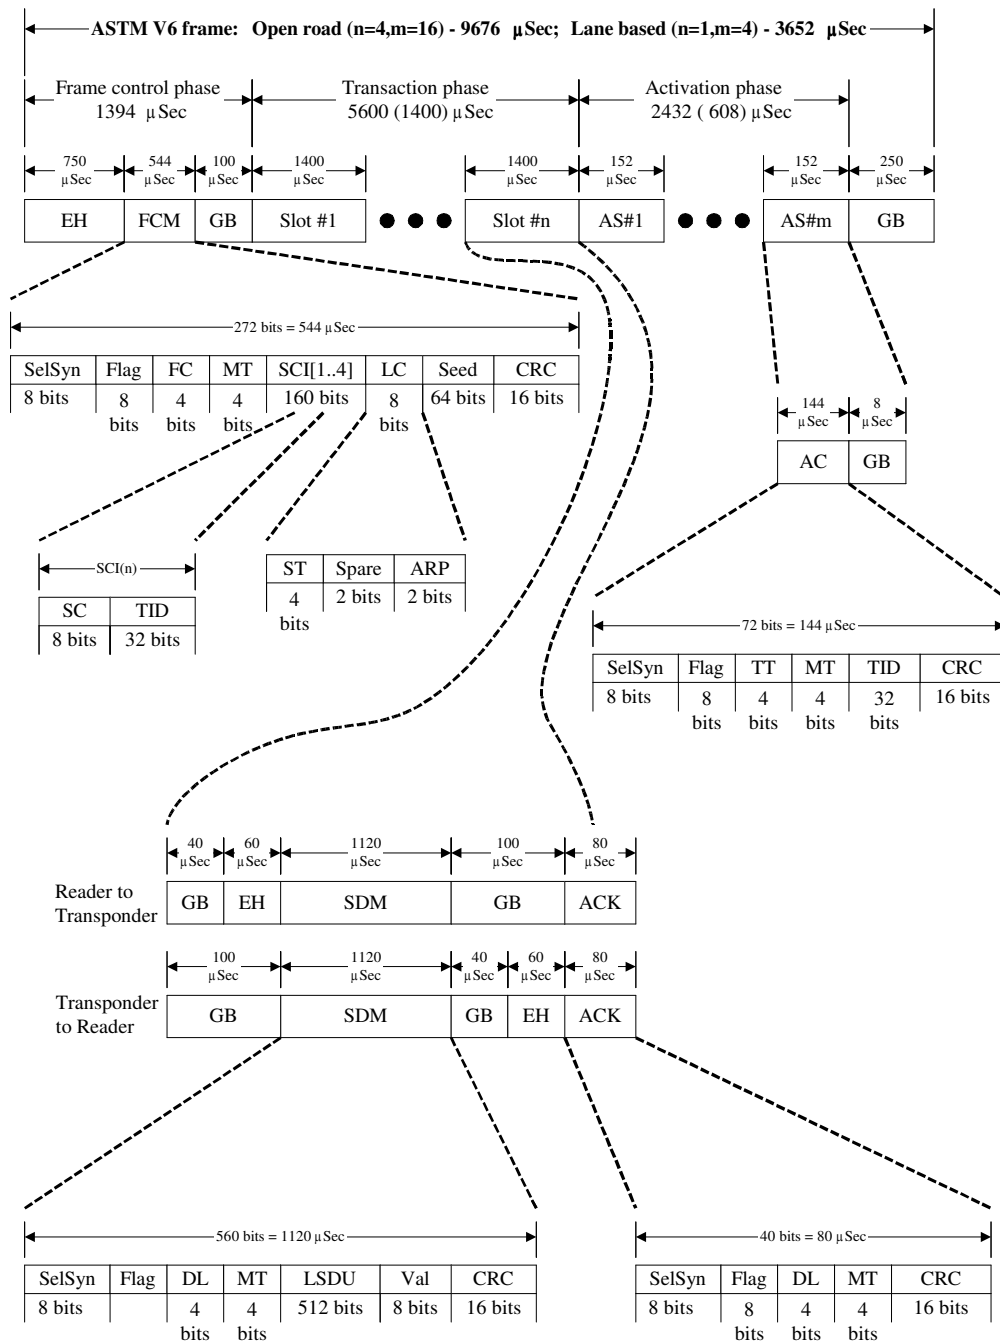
ASTM V6 frame: Open road (n=4,m=16) - 9676 µSec; Lane based (n=1,m=4) - 3652 µSec

Frame control phase 1394 µSec

Transaction phase 5600 (1400) µSec

Activation phase 2432 ( 608) µSec

750 µSec | 544 µSec | 100 µSec | 1400 µSec | 1400 µSec | 152 µSec | 152 µSec | 250 µSec

| EH | FCM | GB | Slot #1 | ● ● ● | Slot #n | AS#1 | ● ● ● | AS#m | GB |
|---|---|---|---|---|---|---|---|---|---|

272 bits = 544 µSec

| SelSyn | Flag | FC | MT | SCI[1..4] | LC | Seed | CRC |
|---|---|---|---|---|---|---|---|
| 8 bits | 8 bits | 4 bits | 4 bits | 160 bits | 8 bits | 64 bits | 16 bits |

144 µSec | 8 µSec

| AC | GB |
|---|---|

SCI(n)

| SC | TID |
|---|---|
| 8 bits | 32 bits |

| ST | Spare | ARP |
|---|---|---|
| 4 bits | 2 bits | 2 bits |

72 bits = 144 µSec

| SelSyn | Flag | TT | MT | TID | CRC |
|---|---|---|---|---|---|
| 8 bits | 8 bits | 4 bits | 4 bits | 32 bits | 16 bits |

40 µSec | 60 µSec | 1120 µSec | 100 µSec | 80 µSec

Reader to Transponder

| GB | EH | SDM | GB | ACK |
|---|---|---|---|---|

100 µSec | 1120 µSec | 40 µSec | 60 µSec | 80 µSec

Transponder to Reader

| GB | SDM | GB | EH | ACK |
|---|---|---|---|---|

560 bits = 1120 µSec

| SelSyn | Flag | DL | MT | LSDU | Val | CRC |
|---|---|---|---|---|---|---|
| 8 bits | | 4 bits | 4 bits | 512 bits | 8 bits | 16 bits |

40 bits = 80 µSec

| SelSyn | Flag | DL | MT | CRC |
|---|---|---|---|---|
| 8 bits | 8 bits | 4 bits | 4 bits | 16 bits |